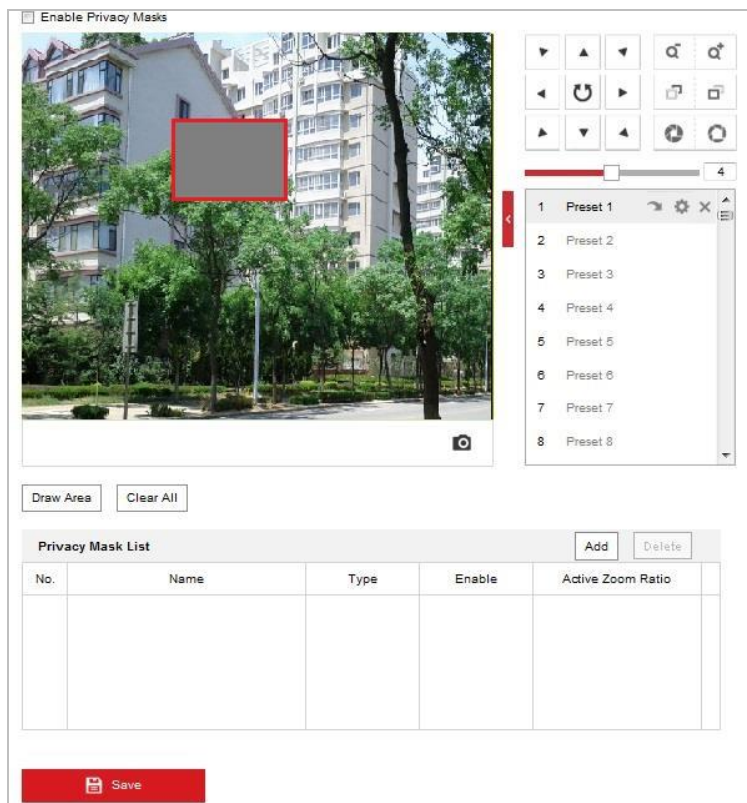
Enable Privacy Masks

4

1 Preset 1
2 Preset 2
3 Preset 3
4 Preset 4
5 Preset 5
6 Preset 6
7 Preset 7
8 Preset 8

Draw Area Clear All

Privacy Mask List

Add Delete

| No. | Name | Type | Enable | Active Zoom Ratio |
|---|---|---|---|---|
| | | | | |

Save